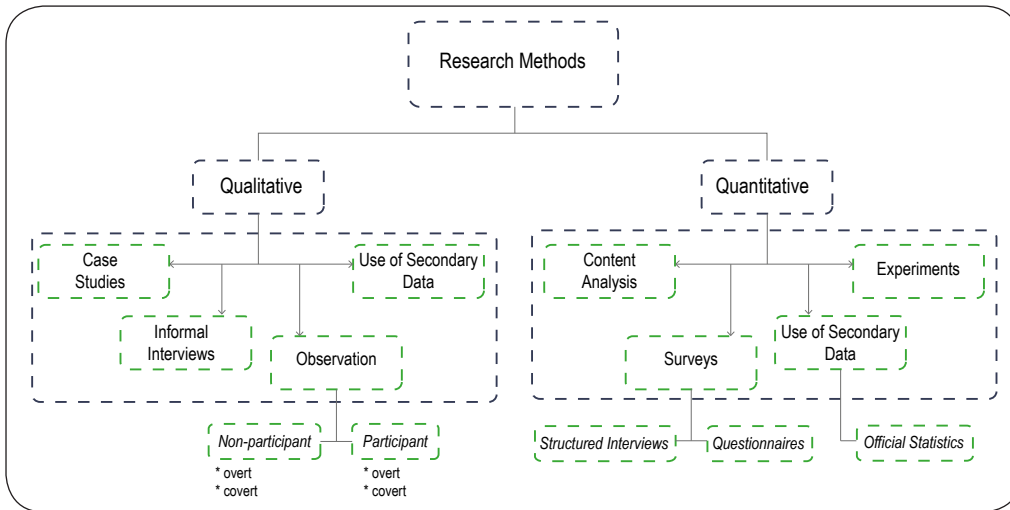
Research Methods

Qualitative

Case Studies

Use of Secondary Data

Informal Interviews

Observation

*Non-participant*
* overt
* covert

*Participant*
* overt
* covert

Quantitative

Content Analysis

Experiments

Use of Secondary Data

Surveys

*Structured Interviews*

*Questionnaires*

*Official Statistics*